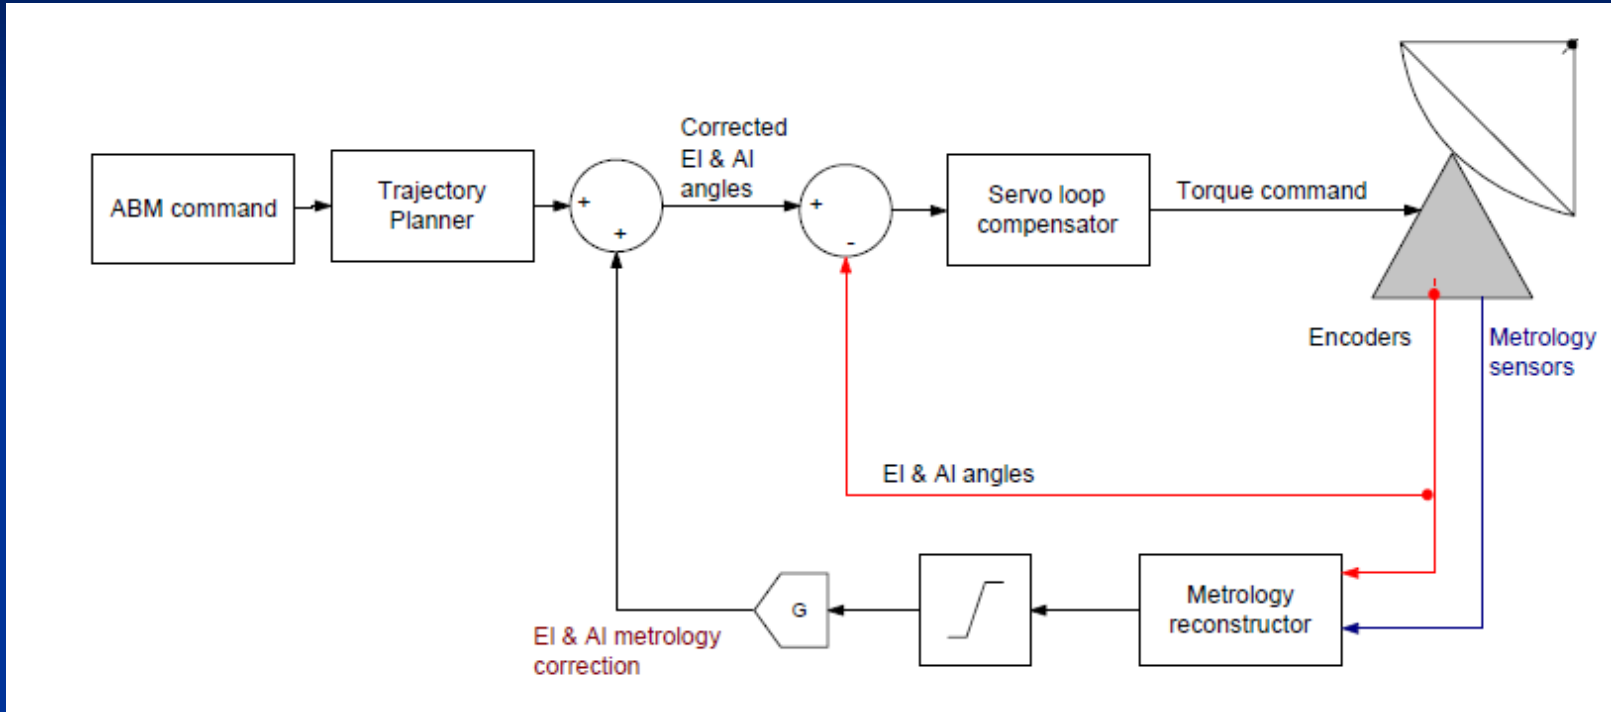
ABM command

Trajectory Planner

+
+

Corrected El & Al angles

+
-

Servo loop compensator

Torque command

Encoders

Metrology sensors

El & Al angles

Metrology reconstructor

G

El & Al metrology correction